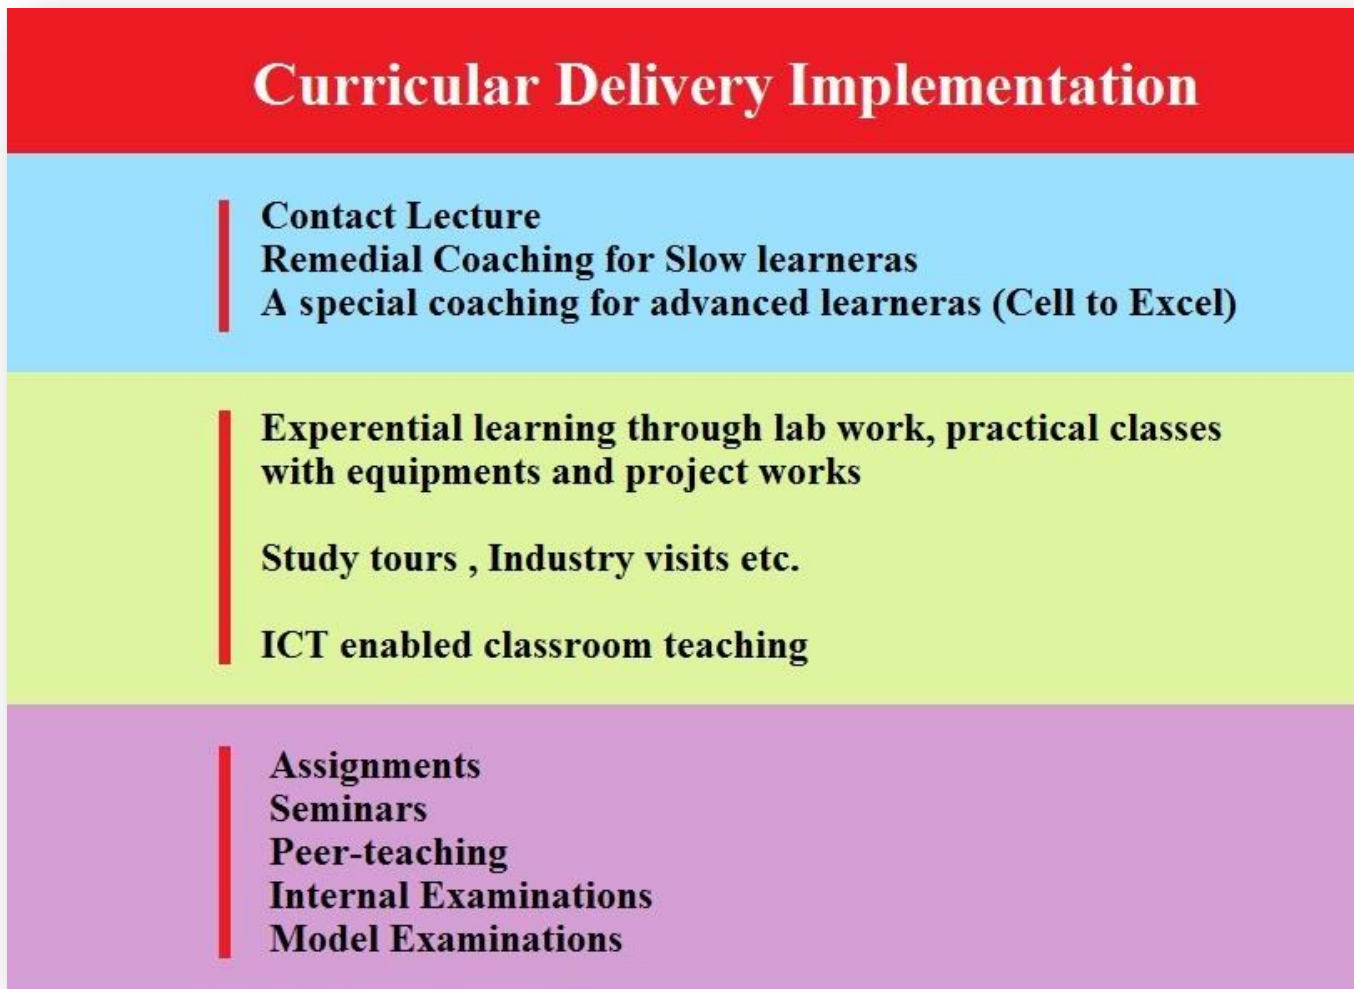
Curricular Delivery Implementation

Contact Lecture
Remedial Coaching for Slow learneras
A special coaching for advanced learneras (Cell to Excel)

Experential learning through lab work, practical classes with equipments and project works

Study tours , Industry visits etc.

ICT enabled classroom teaching

Assignments
Seminars
Peer-teaching
Internal Examinations
Model Examinations